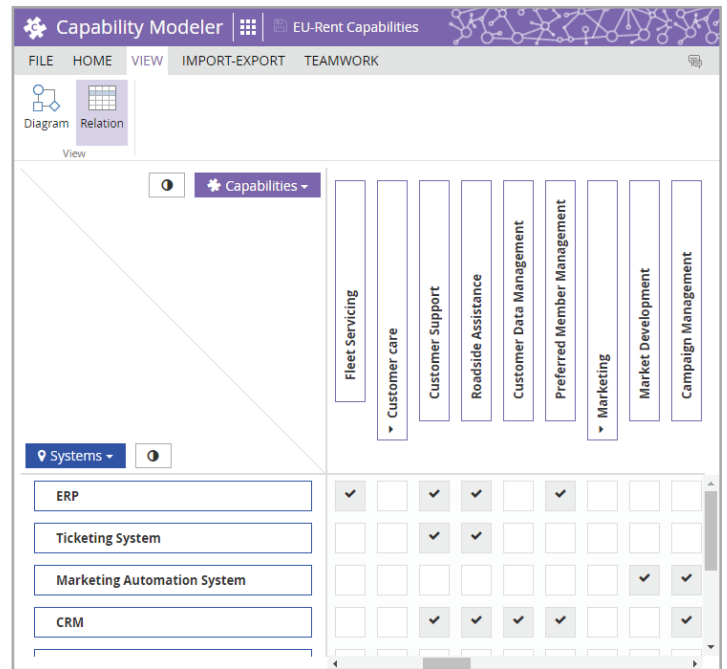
Capability Modeler | EU-Rent Capabilities

FILE HOME VIEW IMPORT-EXPORT TEAMWORK

Diagram Relation
View

Capabilities ▾

Fleet Servicing
▸ Customer care
Customer Support
Roadside Assistance
Customer Data Management
Preferred Member Management
▸ Marketing
Market Development
Campaign Management

Systems ▾

| | Fleet Servicing | Customer care | Customer Support | Roadside Assistance | Customer Data Management | Preferred Member Management | Marketing | Market Development | Campaign Management |
|---|---|---|---|---|---|---|---|---|---|
| ERP | ✔ | | ✔ | ✔ | | ✔ | | | |
| Ticketing System | | | ✔ | ✔ | | | | | |
| Marketing Automation System | | | | | | | | ✔ | ✔ |
| CRM | | | ✔ | ✔ | ✔ | ✔ | | | ✔ |